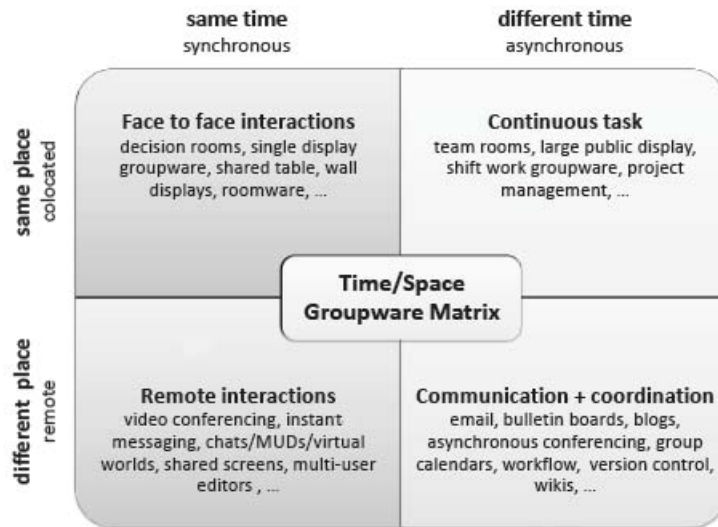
same time
synchronous

different time
asynchronous

same place
colocated

different place
remote

Face to face interactions
decision rooms, single display groupware, shared table, wall displays, roomware, ...

Continuous task
team rooms, large public display, shift work groupware, project management, ...

Time/Space
Groupware Matrix

Remote interactions
video conferencing, instant messaging, chats/MUDs/virtual worlds, shared screens, multi-user editors , ...

Communication + coordination
email, bulletin boards, blogs, asynchronous conferencing, group calendars, workflow, version control, wikis, ...